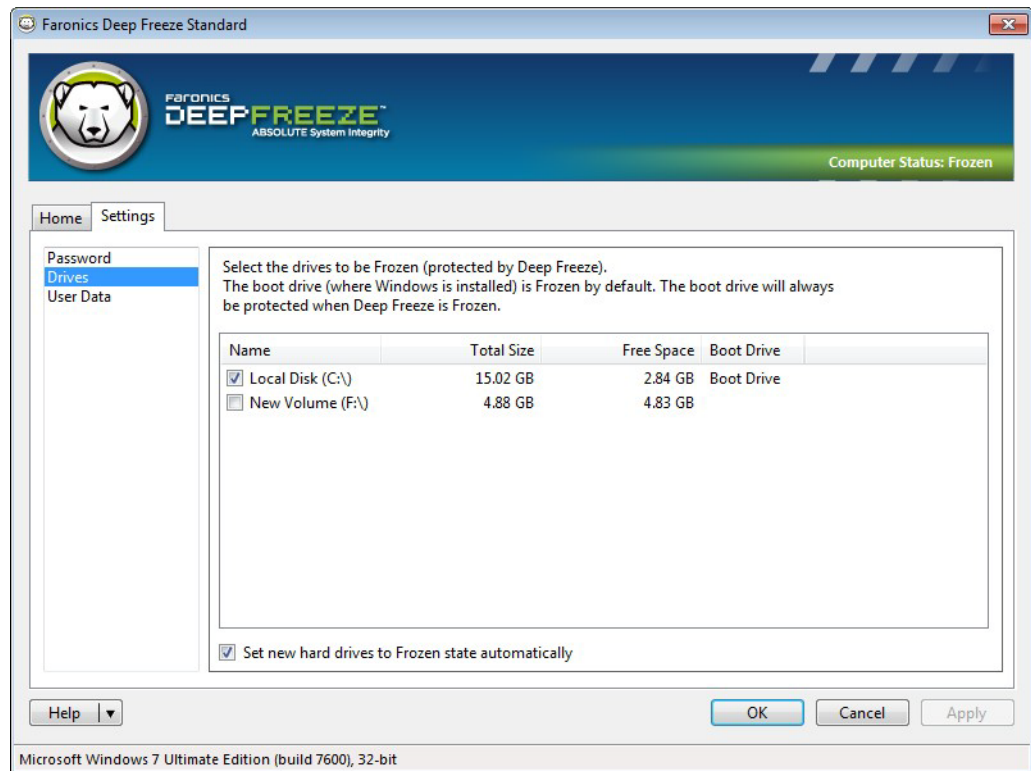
Faronics Deep Freeze Standard

FARONICS
DEEPFREEZE™
ABSOLUTE System Integrity

Computer Status: Frozen

Home | Settings

Password
Drives
User Data

Select the drives to be Frozen (protected by Deep Freeze).
The boot drive (where Windows is installed) is Frozen by default. The boot drive will always be protected when Deep Freeze is Frozen.

| Name | Total Size | Free Space | Boot Drive |
|---|---|---|---|
| ☑ Local Disk (C:\) | 15.02 GB | 2.84 GB | Boot Drive |
| ☐ New Volume (F:\) | 4.88 GB | 4.83 GB | |

☑ Set new hard drives to Frozen state automatically

Help ▾

OK | Cancel | Apply

Microsoft Windows 7 Ultimate Edition (build 7600), 32-bit